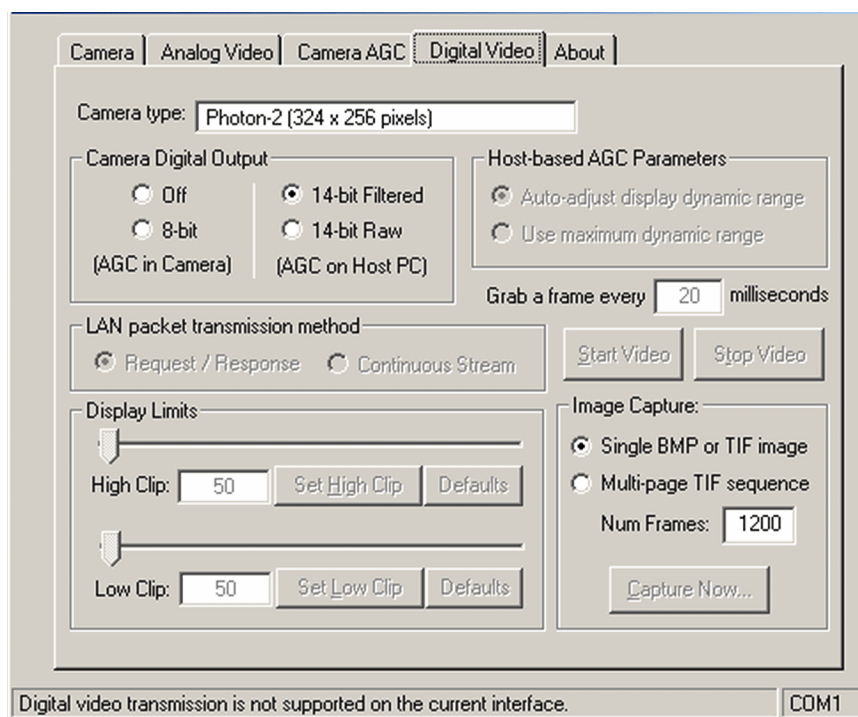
Camera | Analog Video | Camera AGC | Digital Video | About

Camera type: Photon-2 (324 x 256 pixels)

Camera Digital Output

Off

8-bit

(AGC in Camera)

14-bit Filtered

14-bit Raw

(AGC on Host PC)

Host-based AGC Parameters

Auto-adjust display dynamic range

Use maximum dynamic range

Grab a frame every 20 milliseconds

LAN packet transmission method

Request / Response

Continuous Stream

Start Video

Stop Video

Display Limits

High Clip: 50

Set High Clip

Defaults

Low Clip: 50

Set Low Clip

Defaults

Image Capture:

Single BMP or TIF image

Multi-page TIF sequence

Num Frames: 1200

Capture Now...

Digital video transmission is not supported on the current interface.

COM1